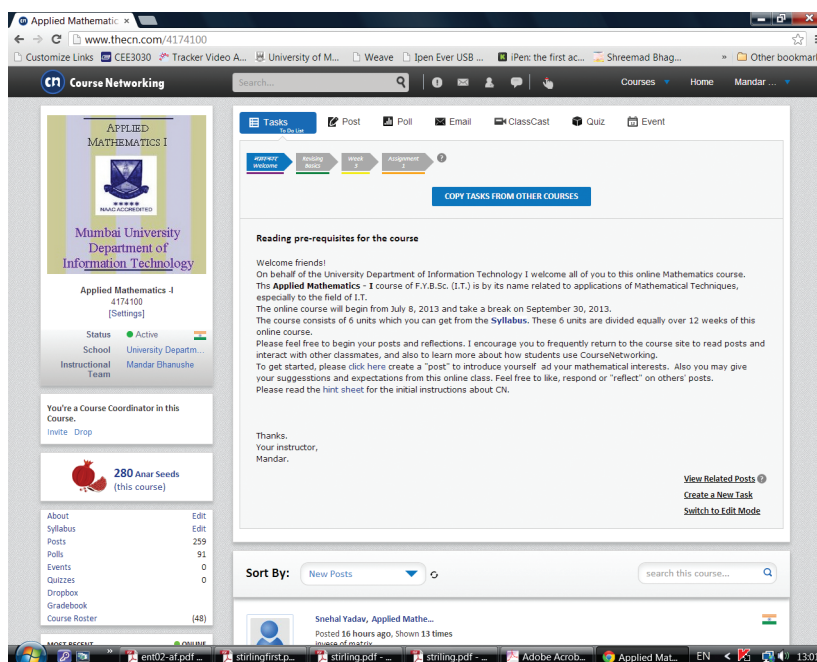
Applied Mathematic ×

www.thecn.com/4174100

Customize Links CEE3030 Tracker Video A... University of M... Weave Ipen Ever USB ... iPen: the first ac... Shreemad Bhag... » Other bookmarks

Course Networking Search... Courses Home Mandar ...

APPLIED MATHEMATICS I

NAAC ACCREDITED

Mumbai University Department of Information Technology

Applied Mathematics -I
4174100
[Settings]

Status Active
School University Departm...
Instructional Team Mandar Bhanushe

You're a Course Coordinator in this Course.
Invite Drop

280 Anar Seeds (this course)

| About | Edit |
|---|---|
| Syllabus | Edit |
| Posts | 259 |
| Polls | 91 |
| Events | 0 |
| Quizzes | 0 |
| Dropbox | |
| Gradebook | |
| Course Roster | (48) |

MOST RECENT ONLINE

Tasks To Do List Post Poll Email ClassCast Quiz Event

Welcome Reading Basics Week 1 Assignment 1

COPY TASKS FROM OTHER COURSES

Reading pre-requisites for the course

Welcome friends!
On behalf of the University Department of Information Technology I welcome all of you to this online Mathematics course.
The Applied Mathematics - I course of F.Y.B.Sc. (I.T.) is by its name related to applications of Mathematical Techniques, especially to the field of I.T.
The online course will begin from July 8, 2013 and take a break on September 30, 2013.
The course consists of 6 units which you can get from the Syllabus. These 6 units are divided equally over 12 weeks of this online course.
Please feel free to begin your posts and reflections. I encourage you to frequently return to the course site to read posts and interact with other classmates, and also to learn more about how students use CourseNetworking.
To get started, please click here create a "post" to introduce yourself ad your mathematical interests. Also you may give your suggesstions and expectations from this online class. Feel free to like, respond or "reflect" on others' posts.
Please read the hint sheet for the initial instructions about CN.

Thanks.
Your instructor,
Mandar.

View Related Posts
Create a New Task
Switch to Edit Mode

Sort By: New Posts search this course...

Snehal Yadav, Applied Mathe...
Posted 16 hours ago, Shown 13 times
inverse of matrix

ent02-af.pdf ... stirlingfirst.p... stirling.pdf - ... striling.pdf - ... Adobe Acrob... Applied Mat... EN 13:0